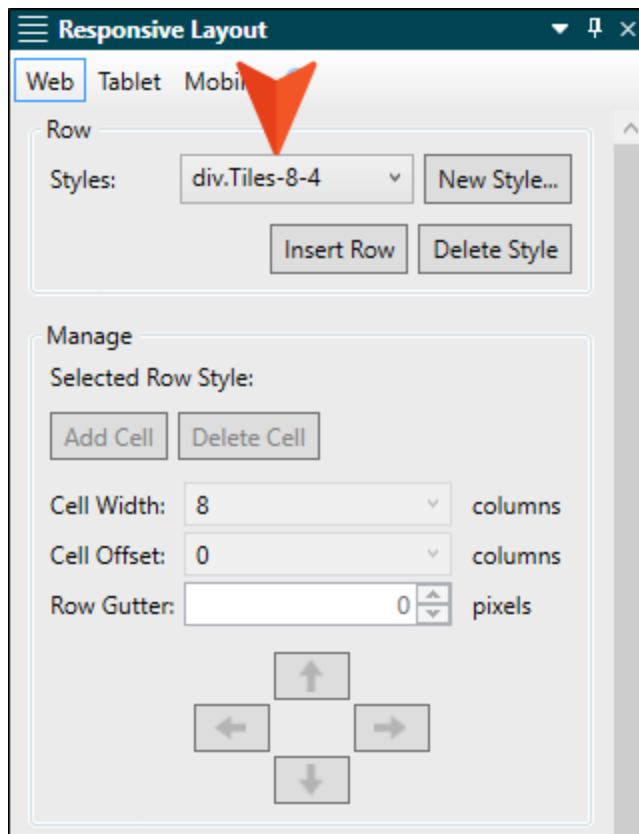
Responsive Layout

Web Tablet Mobi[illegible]

Row

Styles: div.Tiles-8-4 New Style...

Insert Row Delete Style

Manage

Selected Row Style:

Add Cell Delete Cell

Cell Width: 8 columns

Cell Offset: 0 columns

Row Gutter: 0 pixels